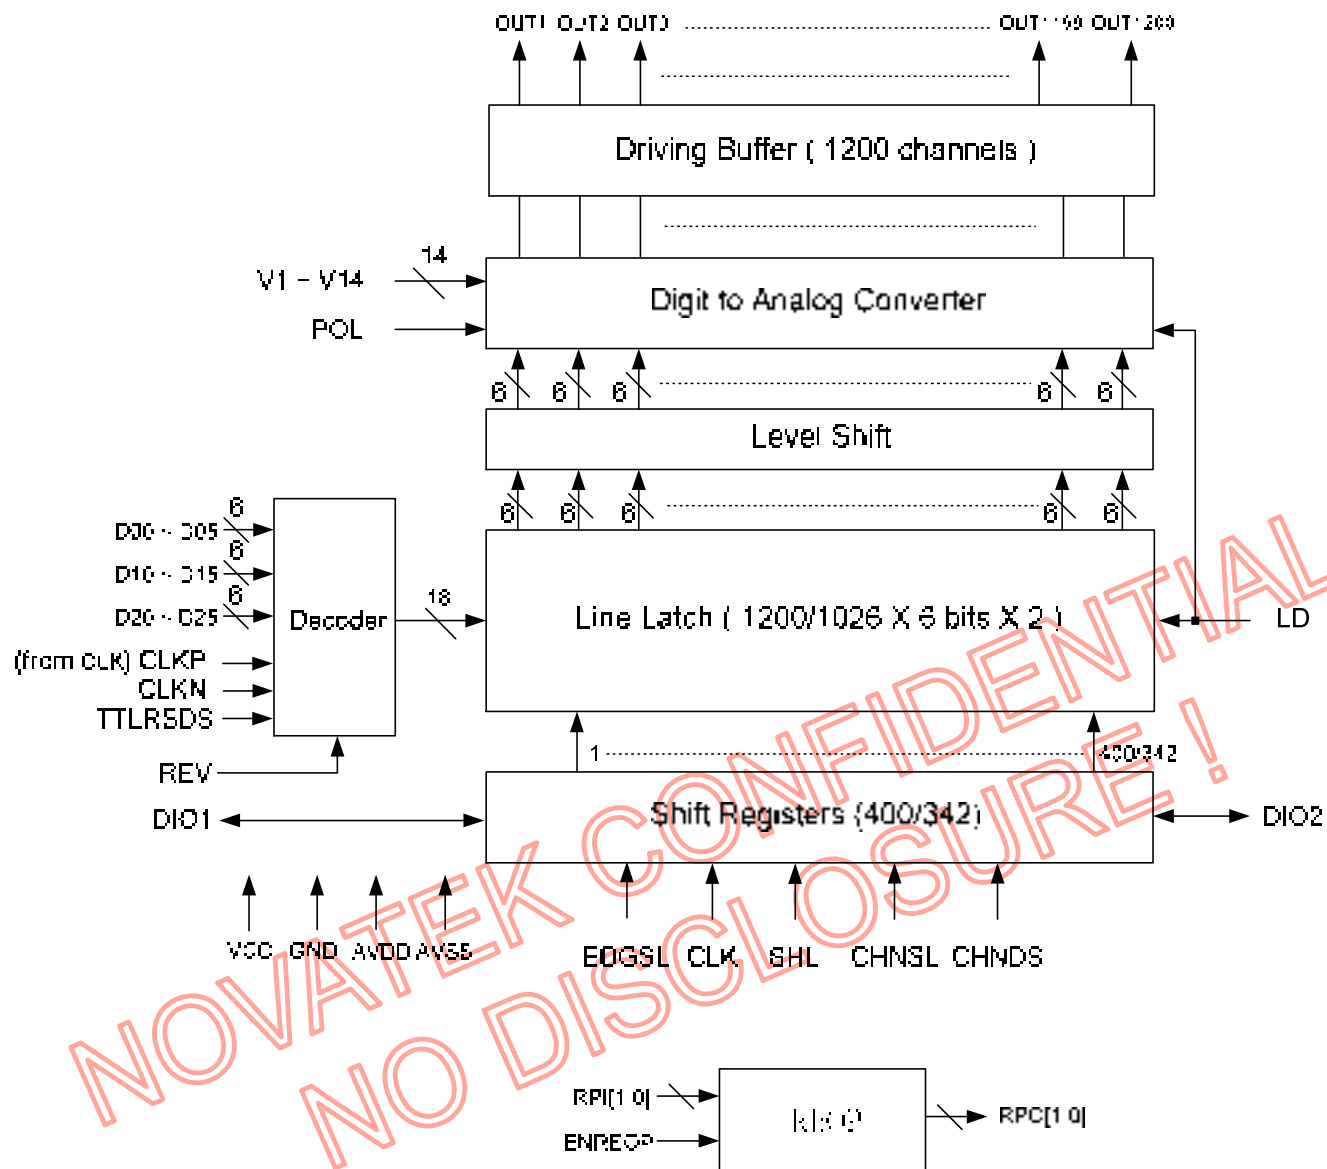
OUT1 OUT2 OUT3 OUT1199 OUT1200

Driving Buffer ( 1200 channels )

14

V1 ~ V14

POL

Digit to Analog Converter

6 6 6 6 6

Level Shift

6 6 6 6 6

6

D00 ~ D05

6

D10 ~ D15

6

D20 ~ D25

Decoder

18

Line Latch ( 1200/1026 X 6 bits X 2 )

LD

(from CLK) CLKP

CLKN

TTLRSDS

REV

1

400/342

DIO1

Shift Registers (400/342)

DIO2

VCC GND AVDD AVSS

EDGSL CLK SHL CHNSL CHNDS

NOVATEK CONFIDENTIAL

NO DISCLOSURE !

RPI[1:0]

ENREOP

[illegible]

RPC[1:0]